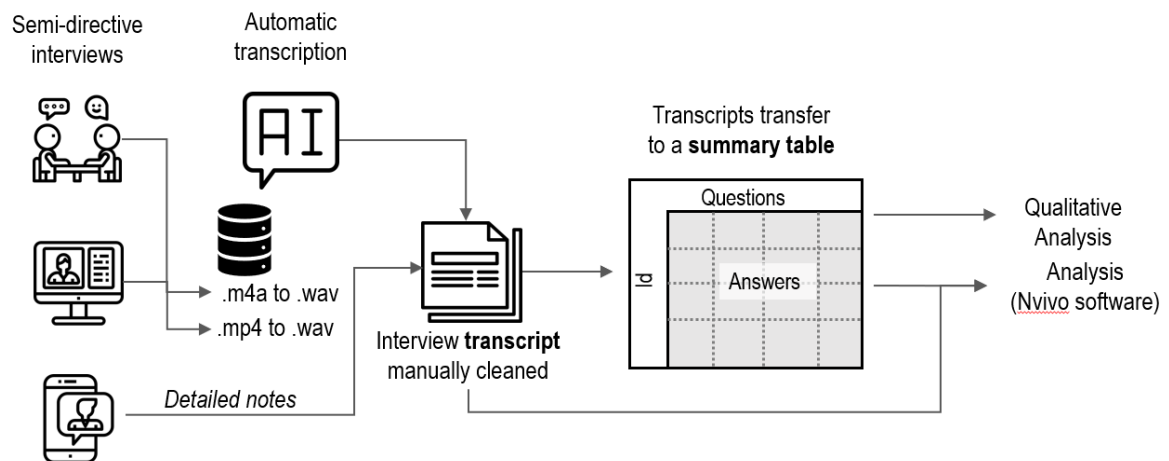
Semi-directive interviews

Automatic transcription

AI

.m4a to .wav

.mp4 to .wav

Detailed notes

Interview **transcript** manually cleaned

Transcripts transfer to a **summary table**

Questions

Id

Answers

Qualitative Analysis

Analysis (Nvivo software)